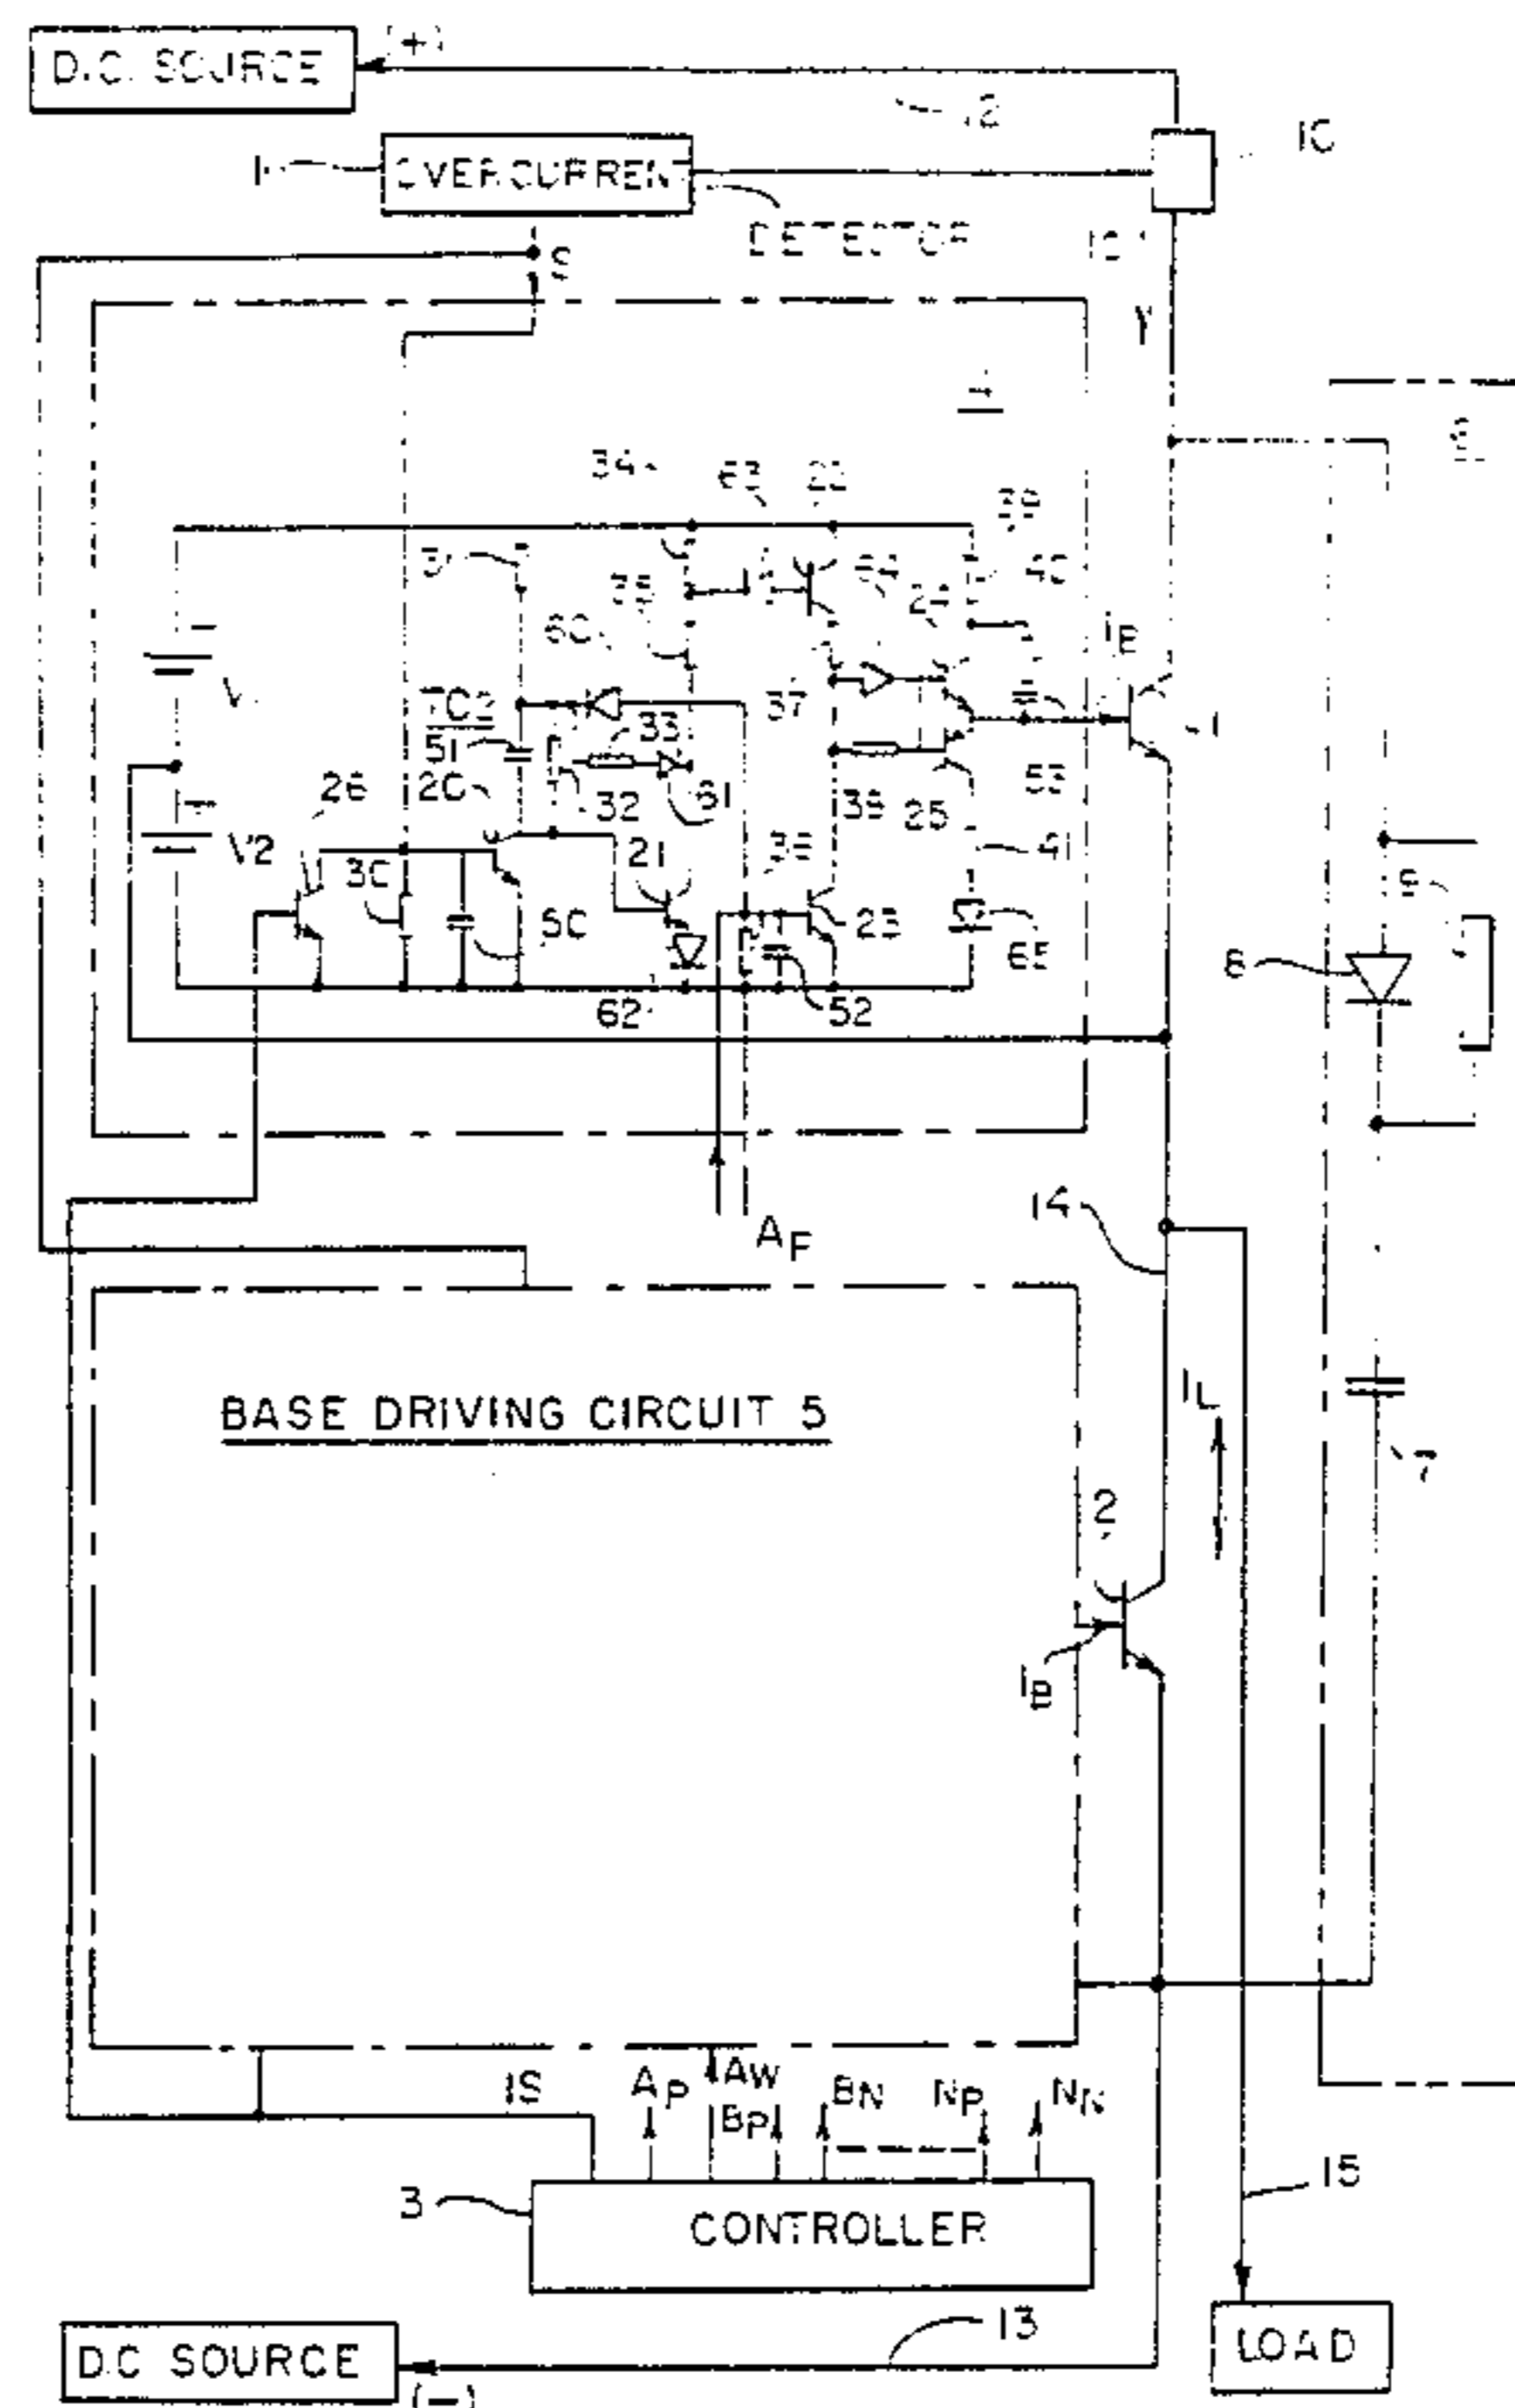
D.C. SOURCE
(+)
12
1
OVERCURRENT
DETECTOR
10
101
S
Y
4
6
34
63
22
39
31
35
24
40
60
IE
TC2
37
51
33
V1
61
32
53
26
20
39
25
V2
30
21
36
41
50
23
65
8
62
52
14
AF
BASE DRIVING CIRCUIT 5
IL
7
2
IB
IS
AP
AW
BP
BN
NP
NN
15
3
CONTROLLER
13
D.C SOURCE
LOAD
(−)